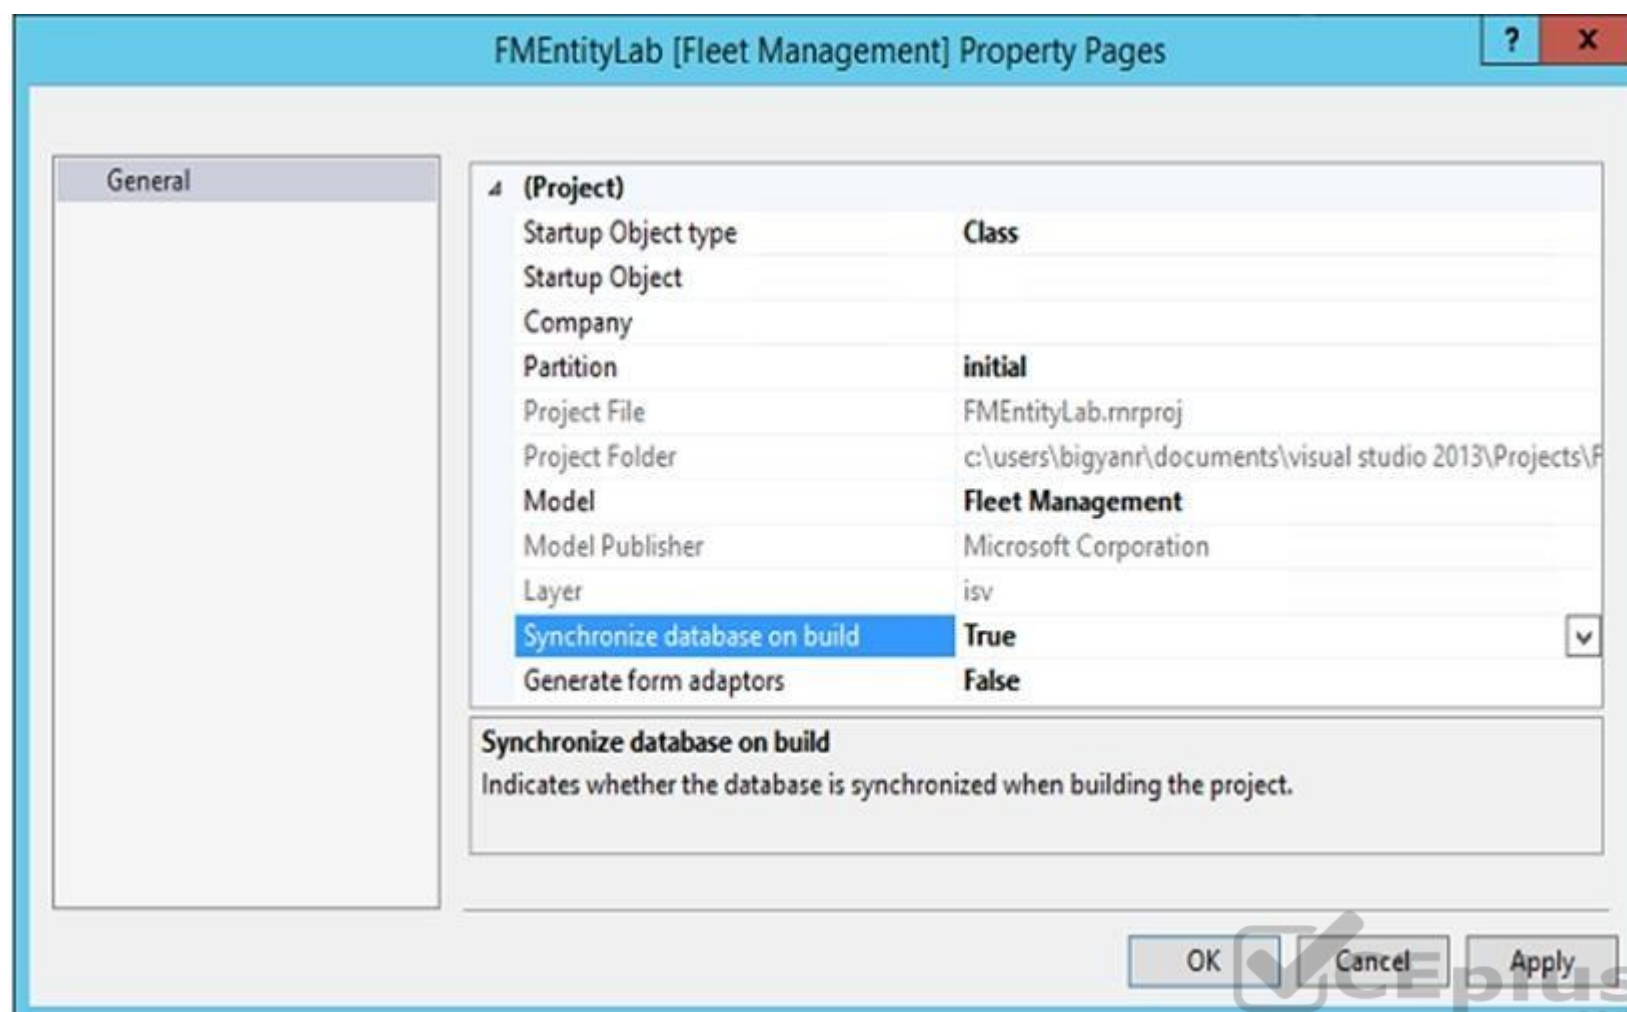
FMEntityLab [Fleet Management] Property Pages

?

X

General

(Project)

| | |
|---|---|
| Startup Object type | Class |
| Startup Object | |
| Company | |
| Partition | initial |
| Project File | FMEntityLab.rnrproj |
| Project Folder | c:\users\bigyanr\documents\visual studio 2013\Projects\F |
| Model | Fleet Management |
| Model Publisher | Microsoft Corporation |
| Layer | isv |
| Synchronize database on build | True |
| Generate form adaptors | False |

Synchronize database on build

Indicates whether the database is synchronized when building the project.

OK

Cancel

Apply

VCEplus